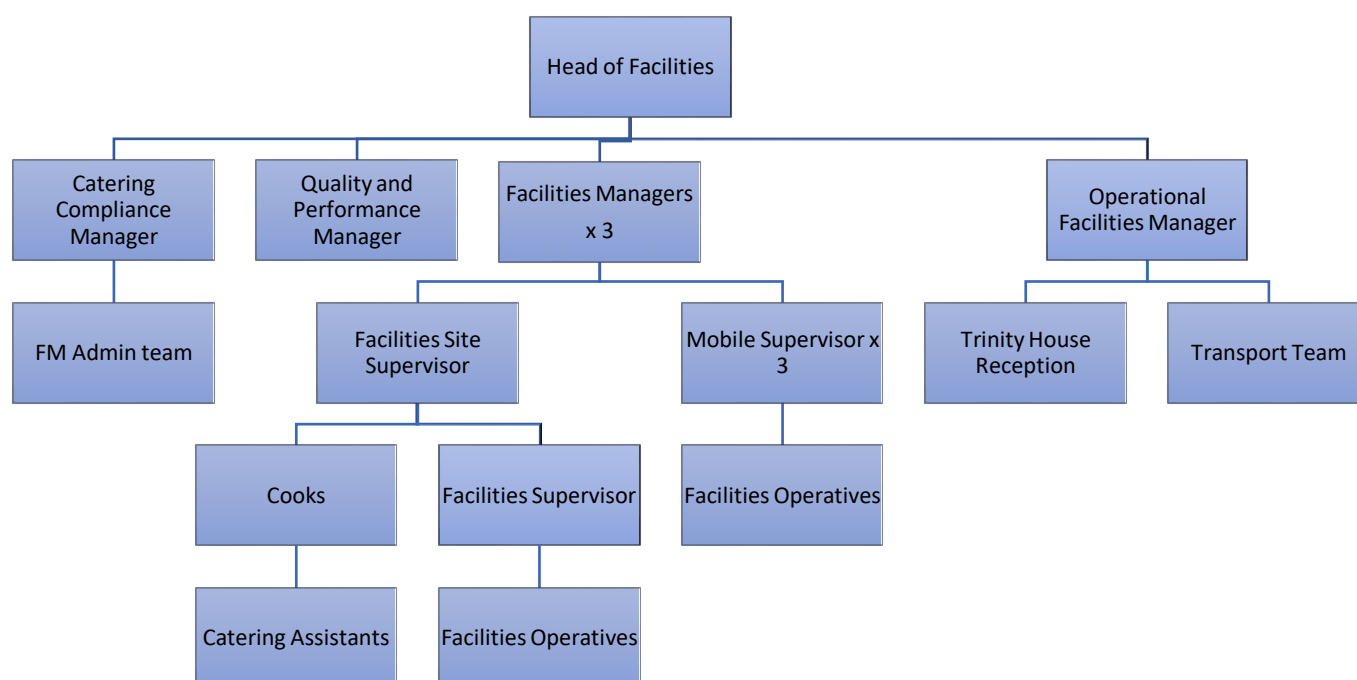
Head of Facilities

Catering Compliance Manager

Quality and Performance Manager

Facilities Managers x 3

Operational Facilities Manager

FM Admin team

Facilities Site Supervisor

Mobile Supervisor x 3

Trinity House Reception

Transport Team

Cooks

Facilities Supervisor

Facilities Operatives

Catering Assistants

Facilities Operatives